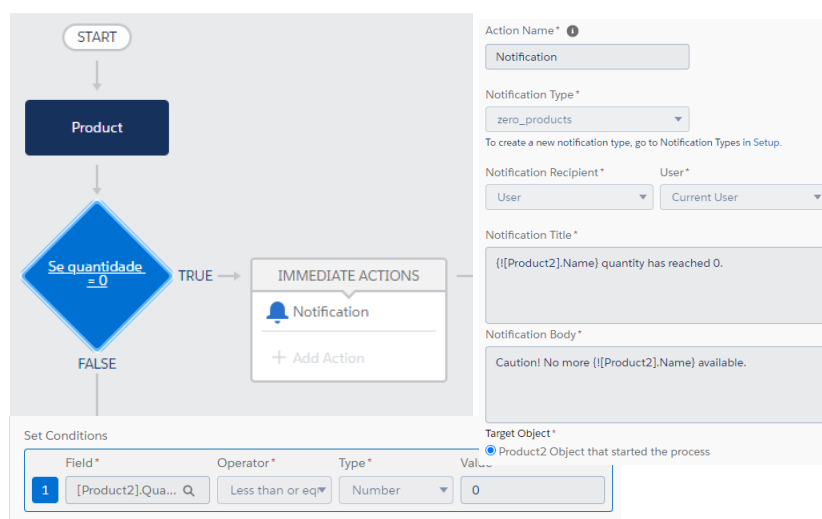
START

Product

Se quantidade = 0

TRUE

FALSE

IMMEDIATE ACTIONS

Notification

Add Action

Action Name*

Notification

Notification Type*

zero_products

To create a new notification type, go to Notification Types in Setup.

Notification Recipient*

User

User*

Current User

Notification Title*

{![Product2].Name} quantity has reached 0.

Notification Body*

Caution! No more {![Product2].Name} available.

Target Object*

Product2 Object that started the process

Set Conditions

| | Field* | Operator* | Type* | Value |
|---|---|---|---|---|
| 1 | [Product2].Qua... | Less than or eq | Number | 0 |